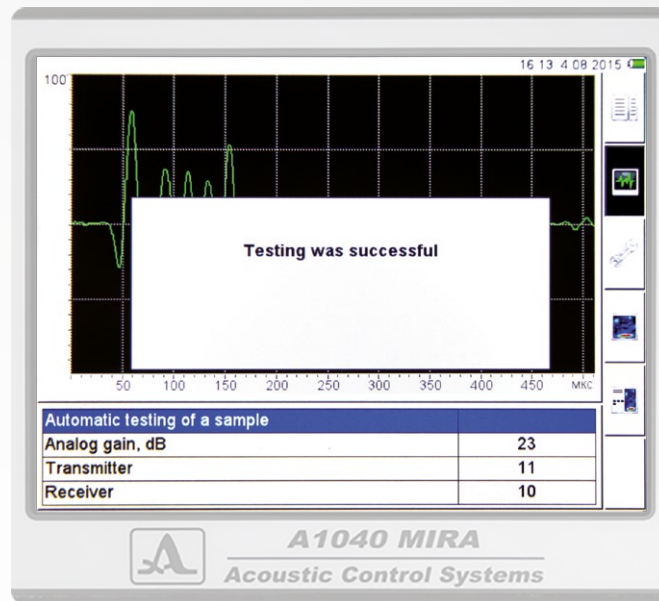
16 13 4 08 2015

100

Testing was successful

50 100 150 200 250 300 350 400 450 МКС

| Automatic testing of a sample | |
|---|---|
| Analog gain, dB | 23 |
| Transmitter | 11 |
| Receiver | 10 |

A1040 MIRA
Acoustic Control Systems